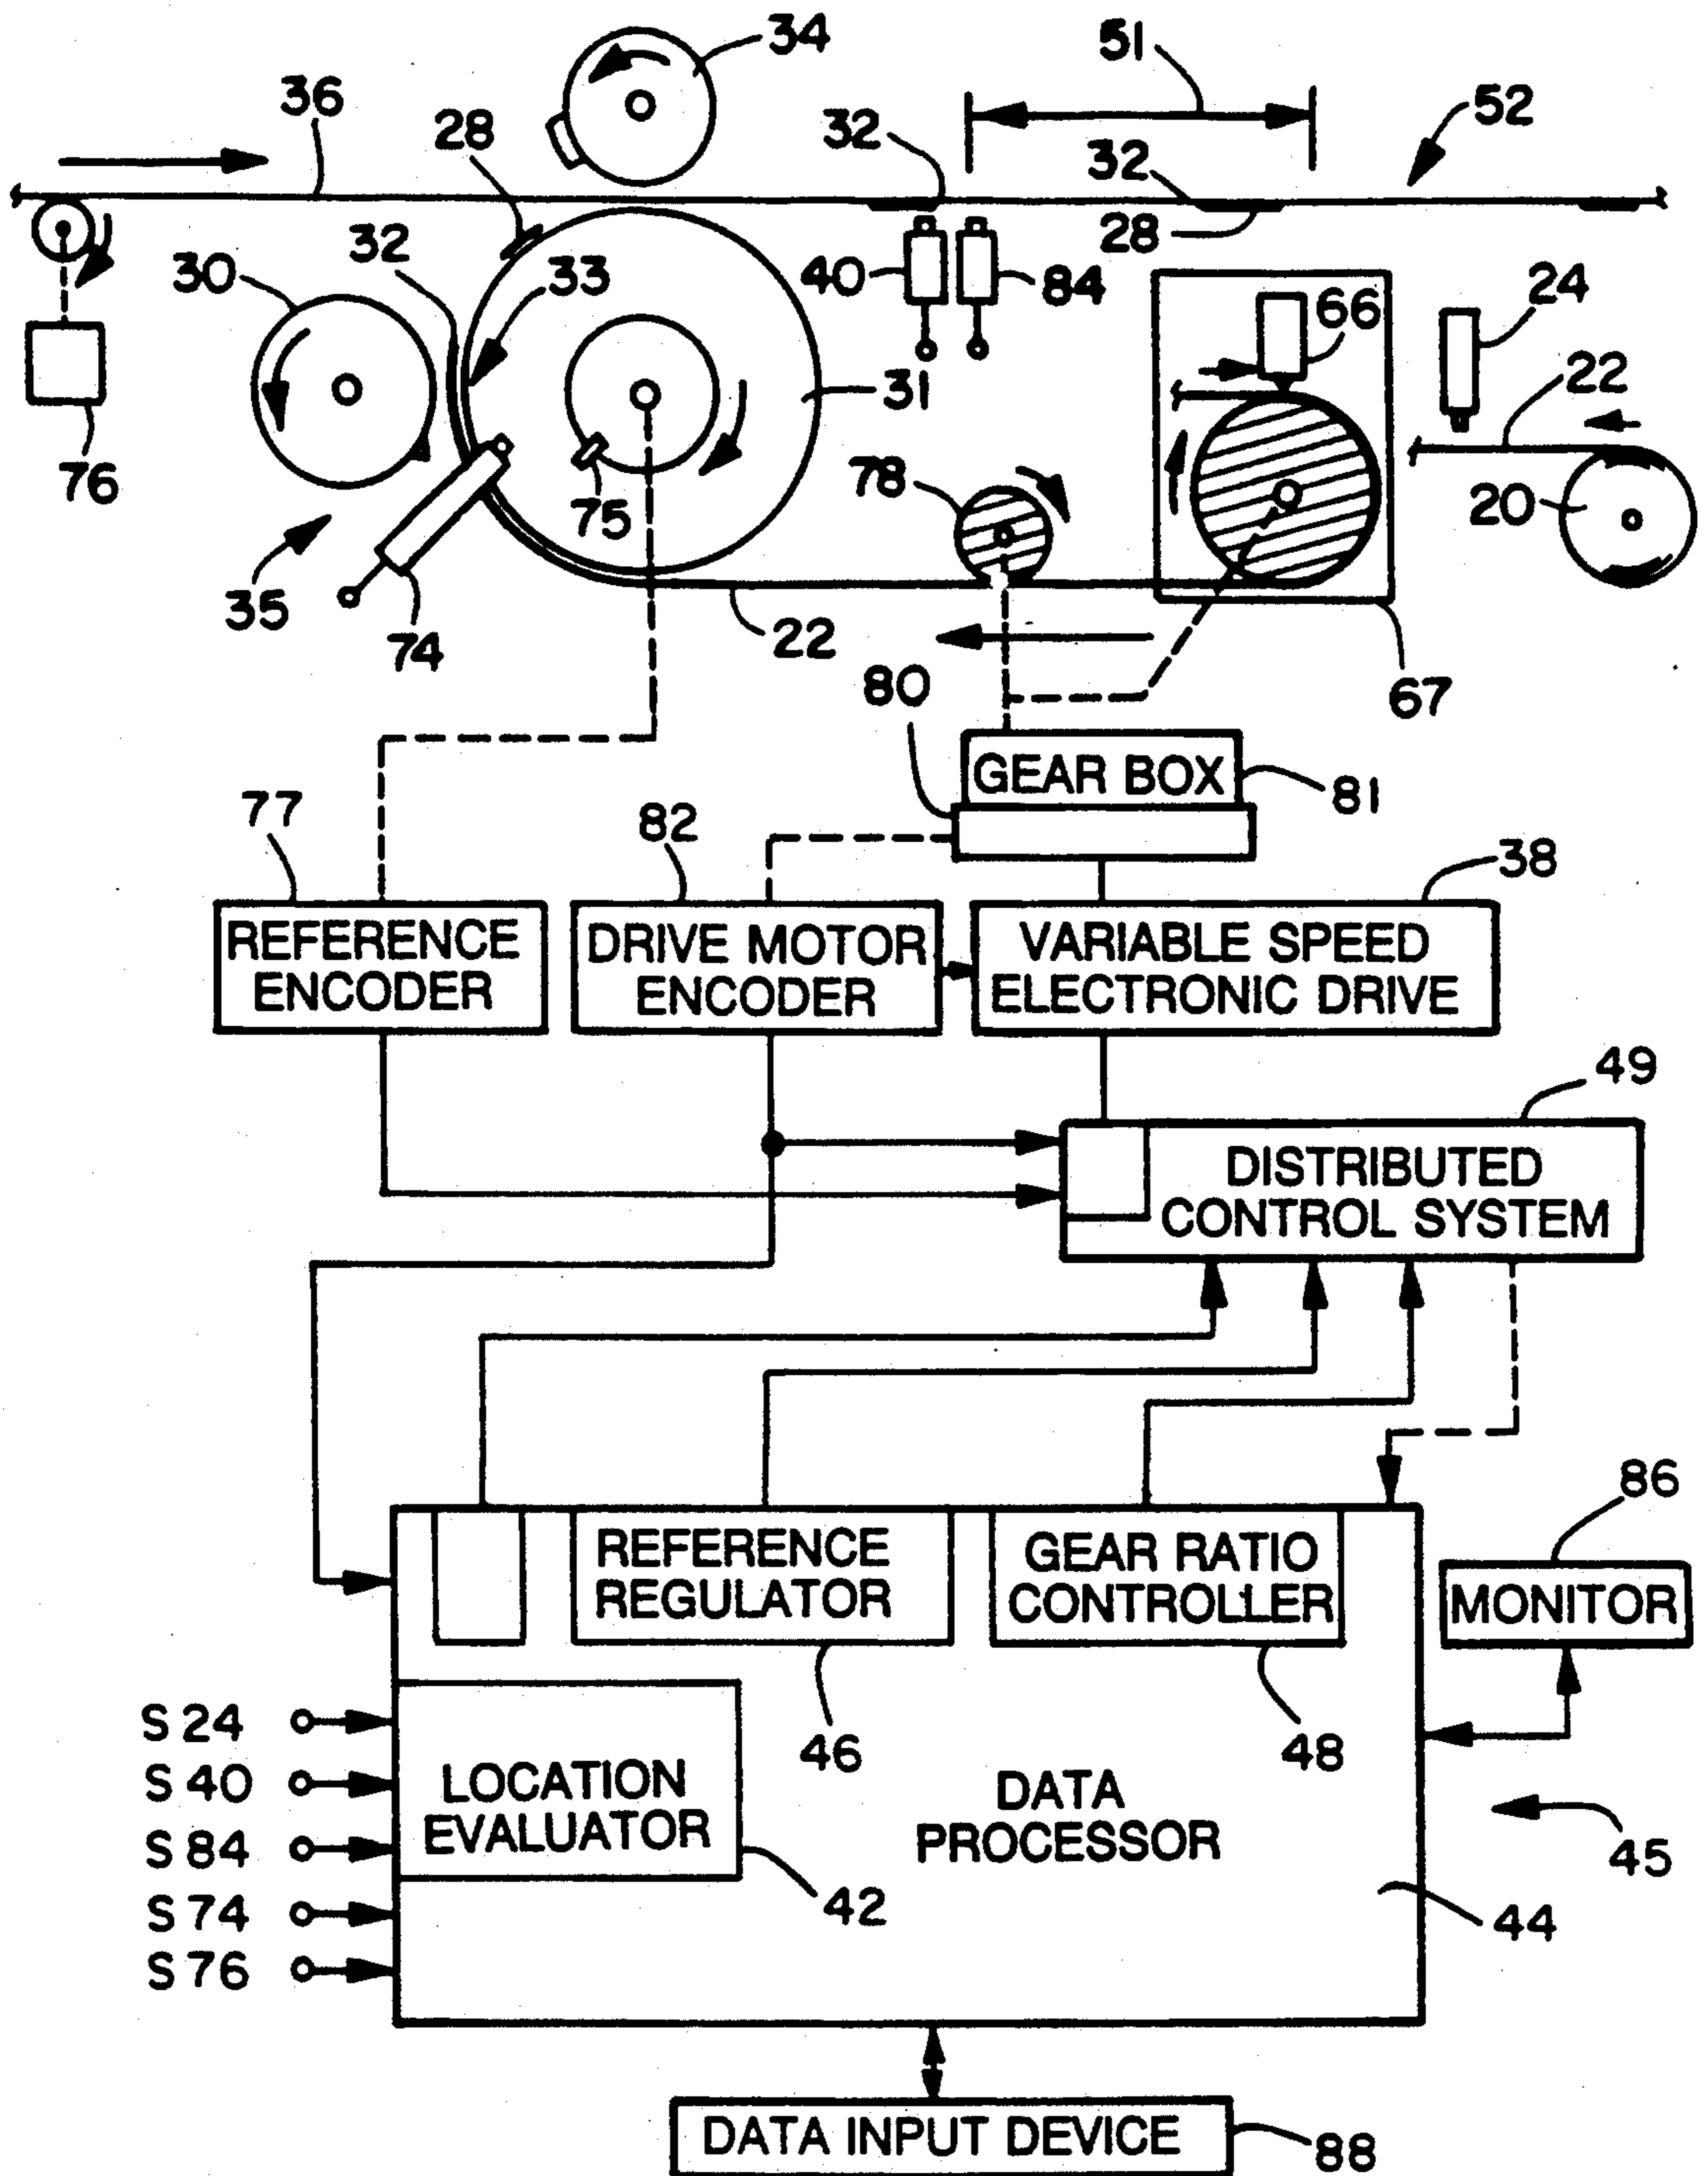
34
51
36
28
32
52
32
28
32
33
30
40
84
24
66
22
76
31
75
78
20
35
74
22
80
67
GEAR BOX
81
77
82
38
REFERENCE ENCODER
DRIVE MOTOR ENCODER
VARIABLE SPEED ELECTRONIC DRIVE
49
DISTRIBUTED CONTROL SYSTEM
86
REFERENCE REGULATOR
GEAR RATIO CONTROLlER
MONITOR
S 24
S 40
S 84
S 74
S 76
LOCATION EVALUATOR
46
48
DATA PROCESSOR
45
42
44
DATA INPUT DEVICE
88